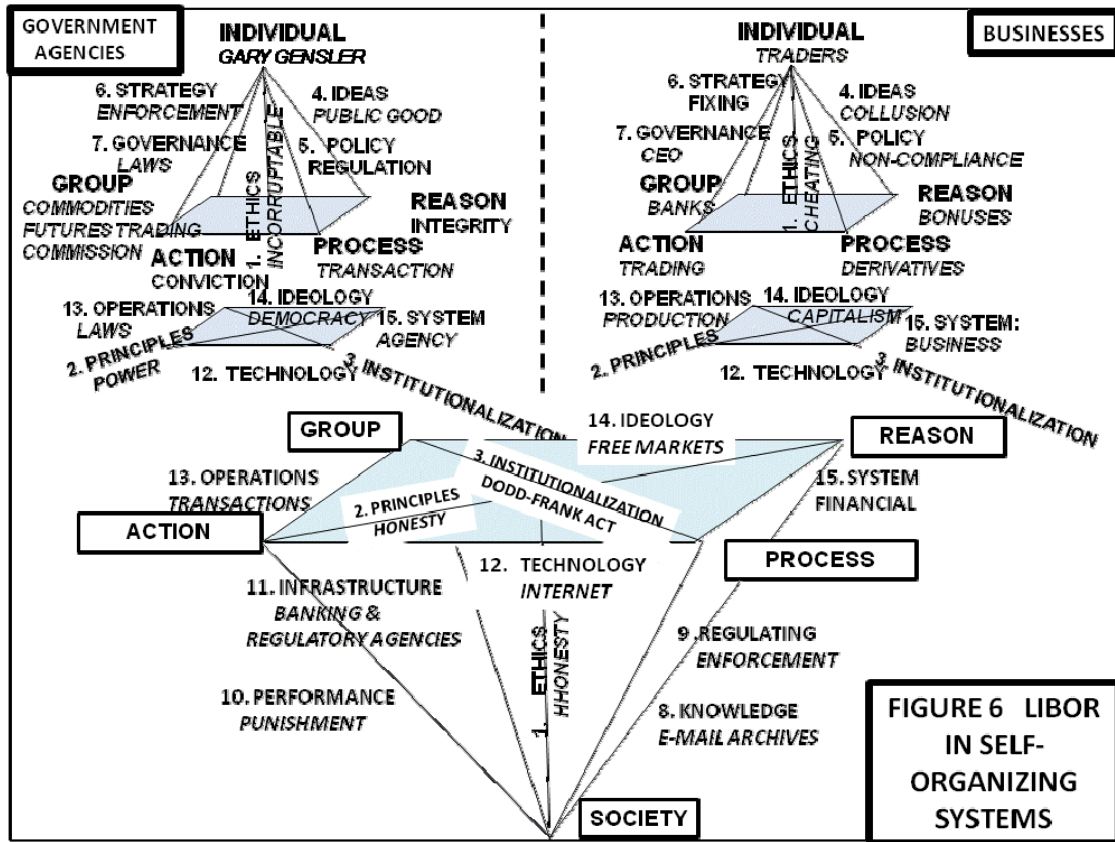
GOVERNMENT AGENCIES

INDIVIDUAL
GARY GENSLER
6. STRATEGY
ENFORCEMENT
4. IDEAS
PUBLIC GOOD
7. GOVERNANCE
LAWS
5. POLICY
REGULATION
1. ETHICS
INCORRUPTABLE
GROUP
COMMODITIES FUTURES TRADING COMMISSION
REASON
INTEGRITY
ACTION
CONVICTION
PROCESS
TRANSACTION
13. OPERATIONS
LAWS
14. IDEOLOGY
DEMOCRACY
15. SYSTEM
AGENCY
2. PRINCIPLES
POWER
12. TECHNOLOGY
3. INSTITUTIONALIZATION

BUSINESSES

INDIVIDUAL
TRADERS
6. STRATEGY
FIXING
4. IDEAS
COLLUSION
7. GOVERNANCE
CEO
5. POLICY
NON-COMPLIANCE
1. ETHICS
CHEATING
GROUP
BANKS
REASON
BONUSES
ACTION
TRADING
PROCESS
DERIVATIVES
13. OPERATIONS
PRODUCTION
14. IDEOLOGY
CAPITALISM
15. SYSTEM:
BUSINESS
2. PRINCIPLES
12. TECHNOLOGY
3. INSTITUTIONALIZATION

GROUP
14. IDEOLOGY
FREE MARKETS
REASON
13. OPERATIONS
TRANSACTIONS
3. INSTITUTIONALIZATION
DODD-FRANK ACT
15. SYSTEM
FINANCIAL
2. PRINCIPLES
HONESTY
ACTION
PROCESS
12. TECHNOLOGY
INTERNET
11. INFRASTRUCTURE
BANKING & REGULATORY AGENCIES
1. ETHICS
HHONESTY
9. REGULATING
ENFORCEMENT
10. PERFORMANCE
PUNISHMENT
8. KNOWLEDGE
E-MAIL ARCHIVES
SOCIETY

FIGURE 6 LIBOR IN SELF-ORGANIZING SYSTEMS